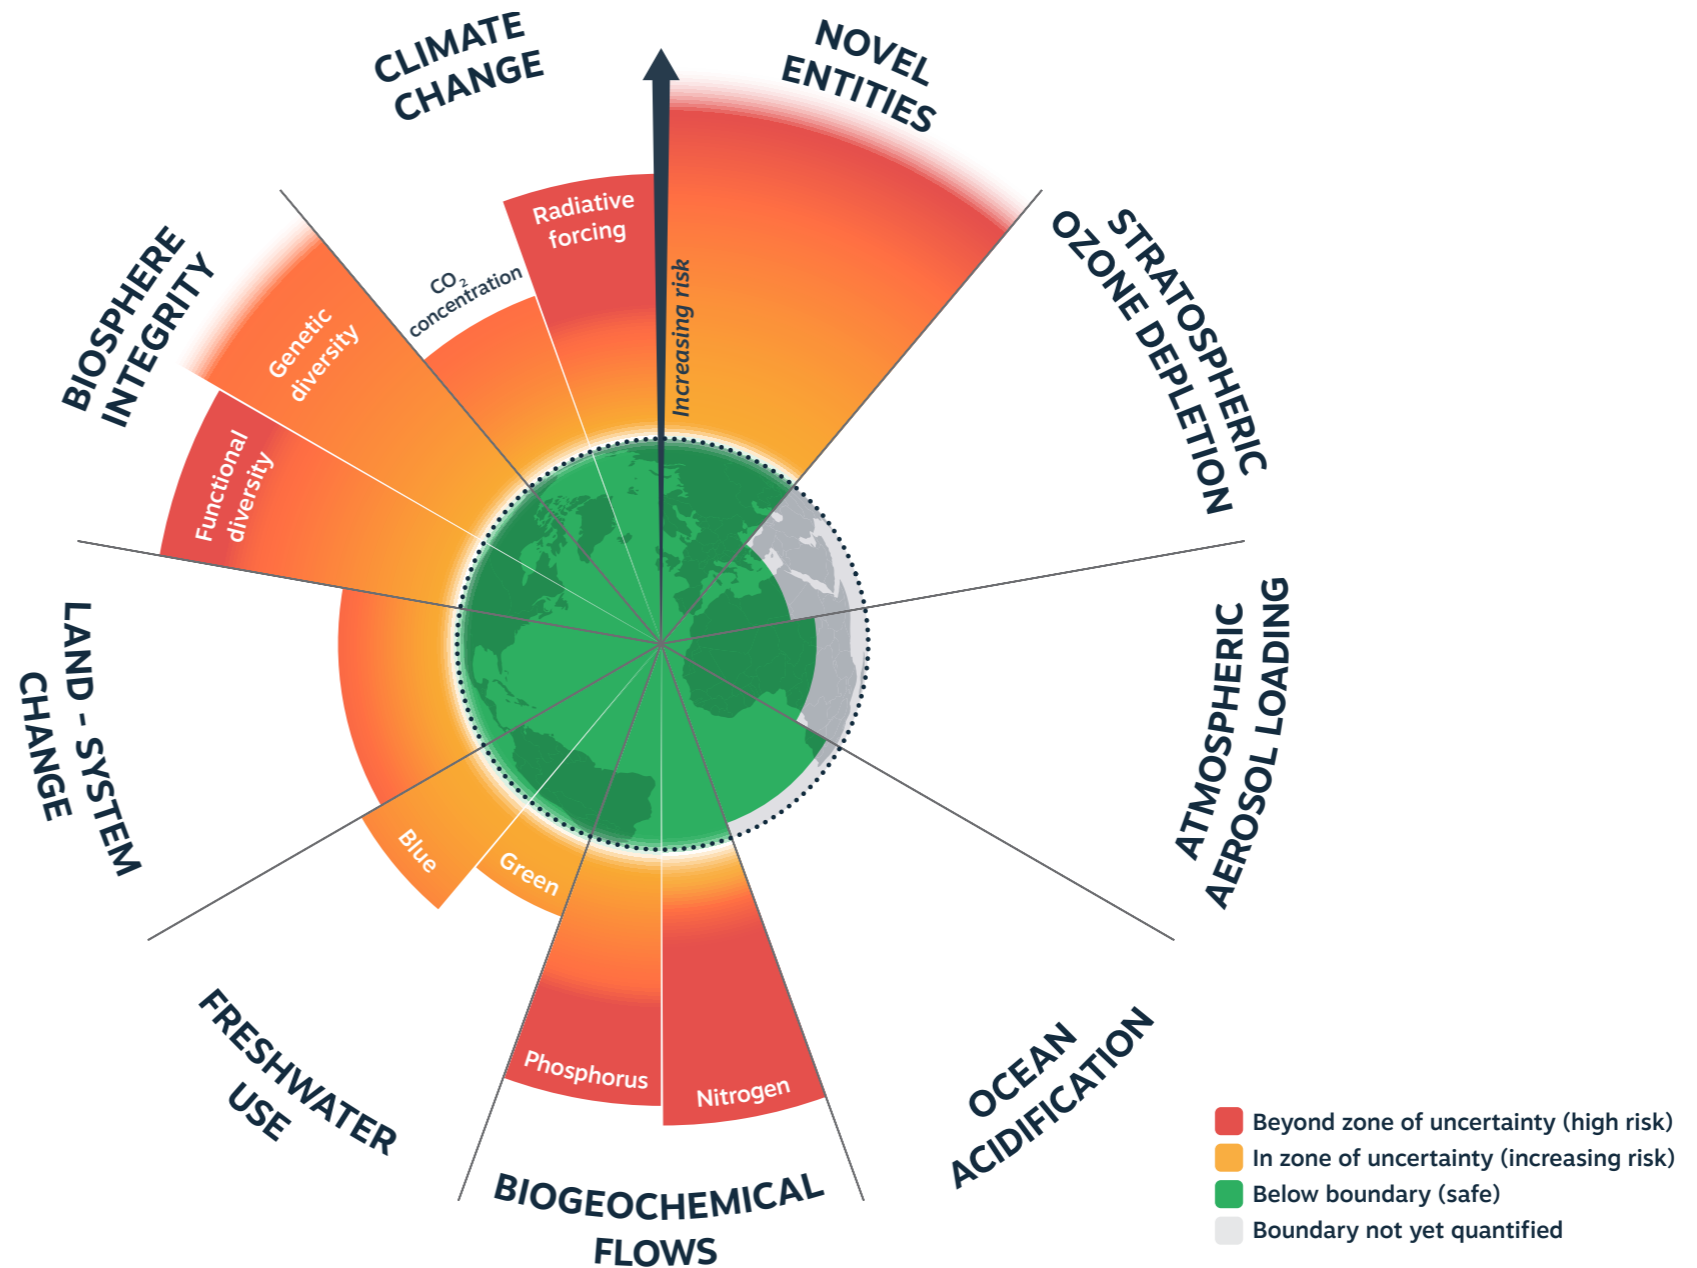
CLIMATE CHANGE

NOVEL ENTITIES

STRATOSPHERIC OZONE DEPLETION

ATMOSPHERIC AEROSOL LOADING

OCEAN ACIDIFICATION

BIOGEOCHEMICAL FLOWS

FRESHWATER USE

LAND - SYSTEM CHANGE

BIOSPHERE INTEGRITY

Radiative forcing

$CO_2$ concentration

Increasing risk

Genetic diversity

Functional diversity

Blue

Green

Phosphorus

Nitrogen

Beyond zone of uncertainty (high risk)

In zone of uncertainty (increasing risk)

Below boundary (safe)

Boundary not yet quantified